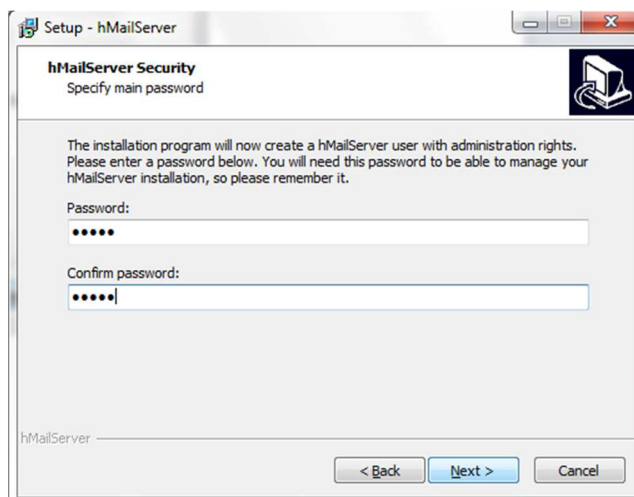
Setup - hMailServer

hMailServer Security
Specify main password

The installation program will now create a hMailServer user with administration rights. Please enter a password below. You will need this password to be able to manage your hMailServer installation, so please remember it.

Password:
•••••

Confirm password:
•••••

hMailServer

< Back
Next >
Cancel